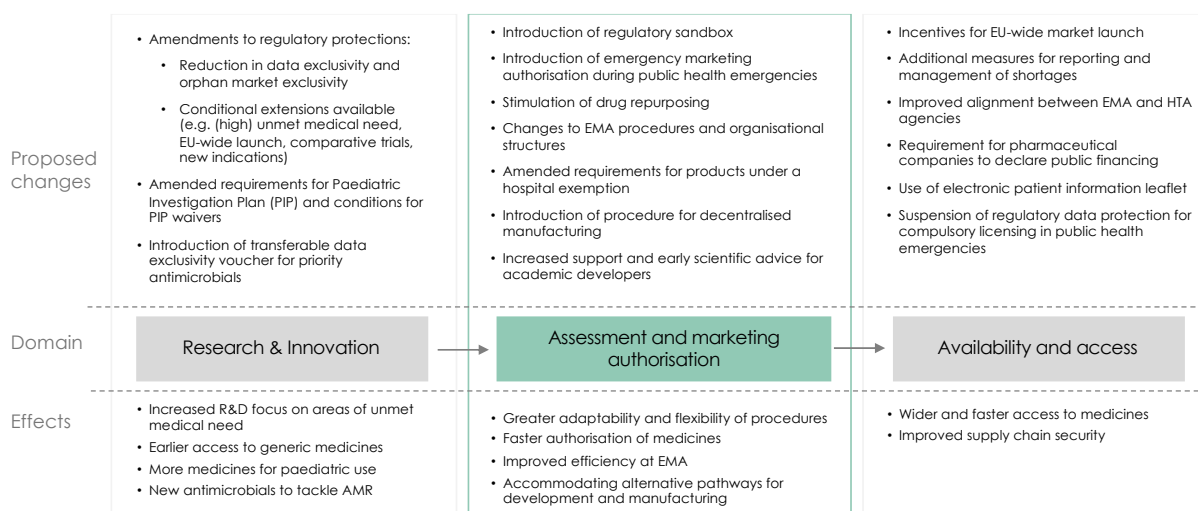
Proposed changes

• Amendments to regulatory protections:
  • Reduction in data exclusivity and orphan market exclusivity
  • Conditional extensions available (e.g. (high) unmet medical need, EU-wide launch, comparative trials, new indications)
• Amended requirements for Paediatric Investigation Plan (PIP) and conditions for PIP waivers
• Introduction of transferable data exclusivity voucher for priority antimicrobials

• Introduction of regulatory sandbox
• Introduction of emergency marketing authorisation during public health emergencies
• Stimulation of drug repurposing
• Changes to EMA procedures and organisational structures
• Amended requirements for products under a hospital exemption
• Introduction of procedure for decentralised manufacturing
• Increased support and early scientific advice for academic developers

• Incentives for EU-wide market launch
• Additional measures for reporting and management of shortages
• Improved alignment between EMA and HTA agencies
• Requirement for pharmaceutical companies to declare public financing
• Use of electronic patient information leaflet
• Suspension of regulatory data protection for compulsory licensing in public health emergencies

Domain

Research & Innovation

Assessment and marketing authorisation

Availability and access

Effects

• Increased R&D focus on areas of unmet medical need
• Earlier access to generic medicines
• More medicines for paediatric use
• New antimicrobials to tackle AMR

• Greater adaptability and flexibility of procedures
• Faster authorisation of medicines
• Improved efficiency at EMA
• Accommodating alternative pathways for development and manufacturing

• Wider and faster access to medicines
• Improved supply chain security